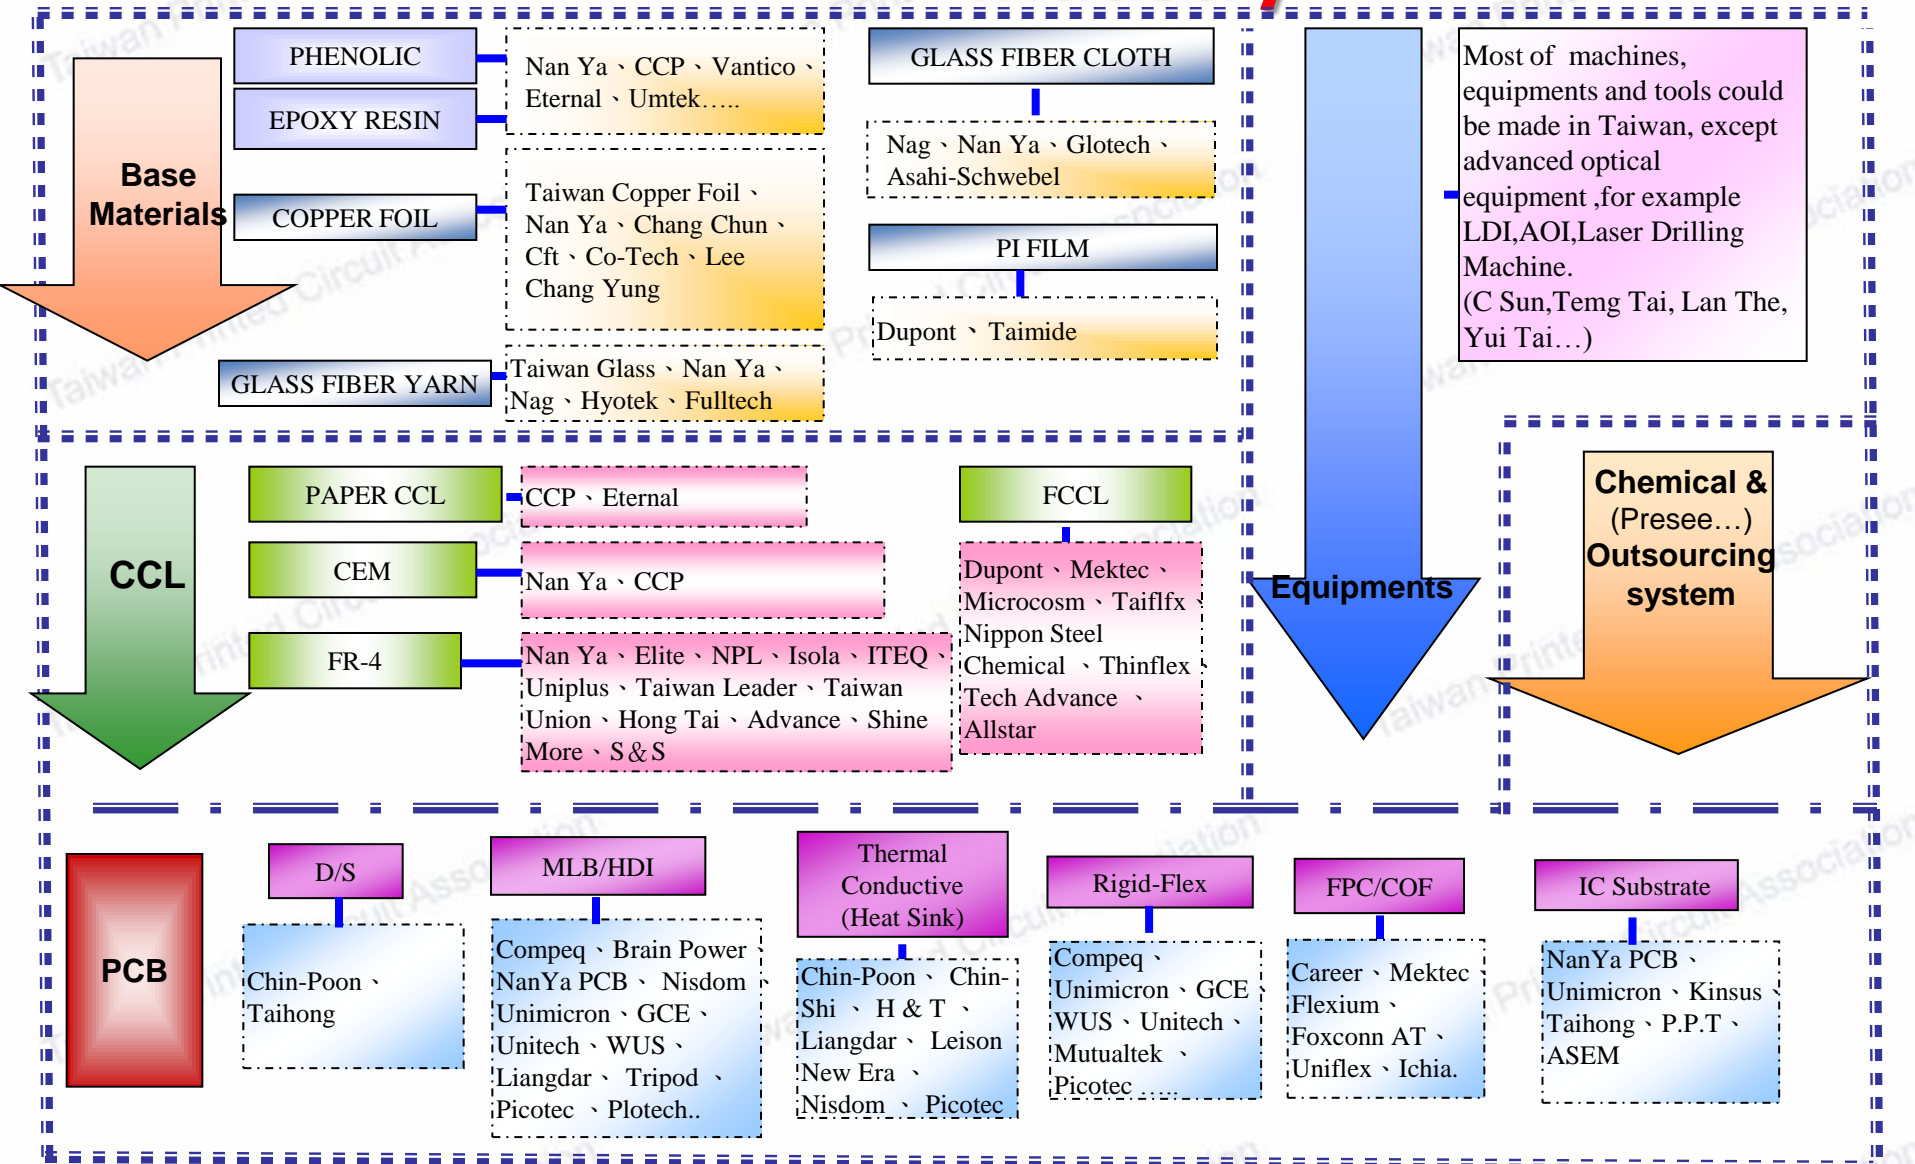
Base Materials

PHENOLIC

EPOXY RESIN

Nan Ya、CCP、Vantico、Eternal、Umtek…..

COPPER FOIL

Taiwan Copper Foil、Nan Ya、Chang Chun、Cft、Co-Tech、Lee Chang Yung

GLASS FIBER YARN

Taiwan Glass、Nan Ya、Nag、Hyotek、Fulltech

GLASS FIBER CLOTH

Nag、Nan Ya、Glotech、Asahi-Schwebel

PI FILM

Dupont 、Taimide

Most of machines, equipments and tools could be made in Taiwan, except advanced optical equipment ,for example LDI,AOI,Laser Drilling Machine. (C Sun,Temg Tai, Lan The, Yui Tai…)

CCL

PAPER CCL

CCP、Eternal

CEM

Nan Ya、CCP

FR-4

Nan Ya、Elite、NPL、Isola、ITEQ、Uniplus、Taiwan Leader、Taiwan Union、Hong Tai、Advance、Shine More、S＆S

FCCL

Dupont、Mektec、Microcosm、Taiflfx、Nippon Steel Chemical 、Thinflex、Tech Advance 、Allstar

Equipments

Chemical & (Presee…) Outsourcing system

PCB

D/S

Chin-Poon、Taihong

MLB/HDI

Compeq、Brain Power、NanYa PCB、 Nisdom、Unimicron、GCE、Unitech、WUS、Liangdar、 Tripod 、Picotec 、Plotech..

Thermal Conductive (Heat Sink)

Chin-Poon、 Chin-Shi 、H & T 、Liangdar、 Leison New Era 、Nisdom 、 Picotec

Rigid-Flex

Compeq、Unimicron、GCE、WUS、Unitech、Mutualtek 、Picotec …..

FPC/COF

Career、Mektec、Flexium、Foxconn AT、Uniflex、Ichia.

IC Substrate

NanYa PCB、Unimicron、Kinsus、Taihong、P.P.T、ASEM